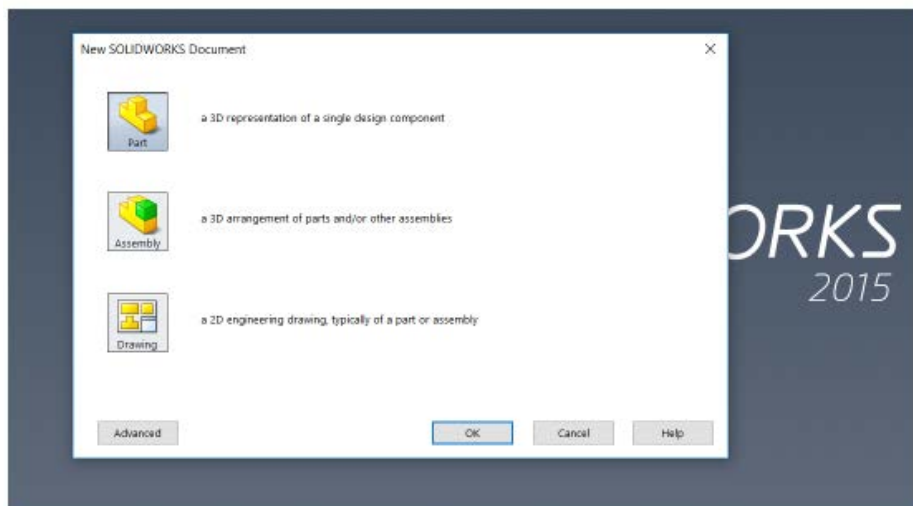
New SOLIDWORKS Document

×

Part

a 3D representation of a single design component

Assembly

a 3D arrangement of parts and/or other assemblies

Drawing

a 2D engineering drawing, typically of a part or assembly

Advanced

OK

Cancel

Help

ORKS
2015